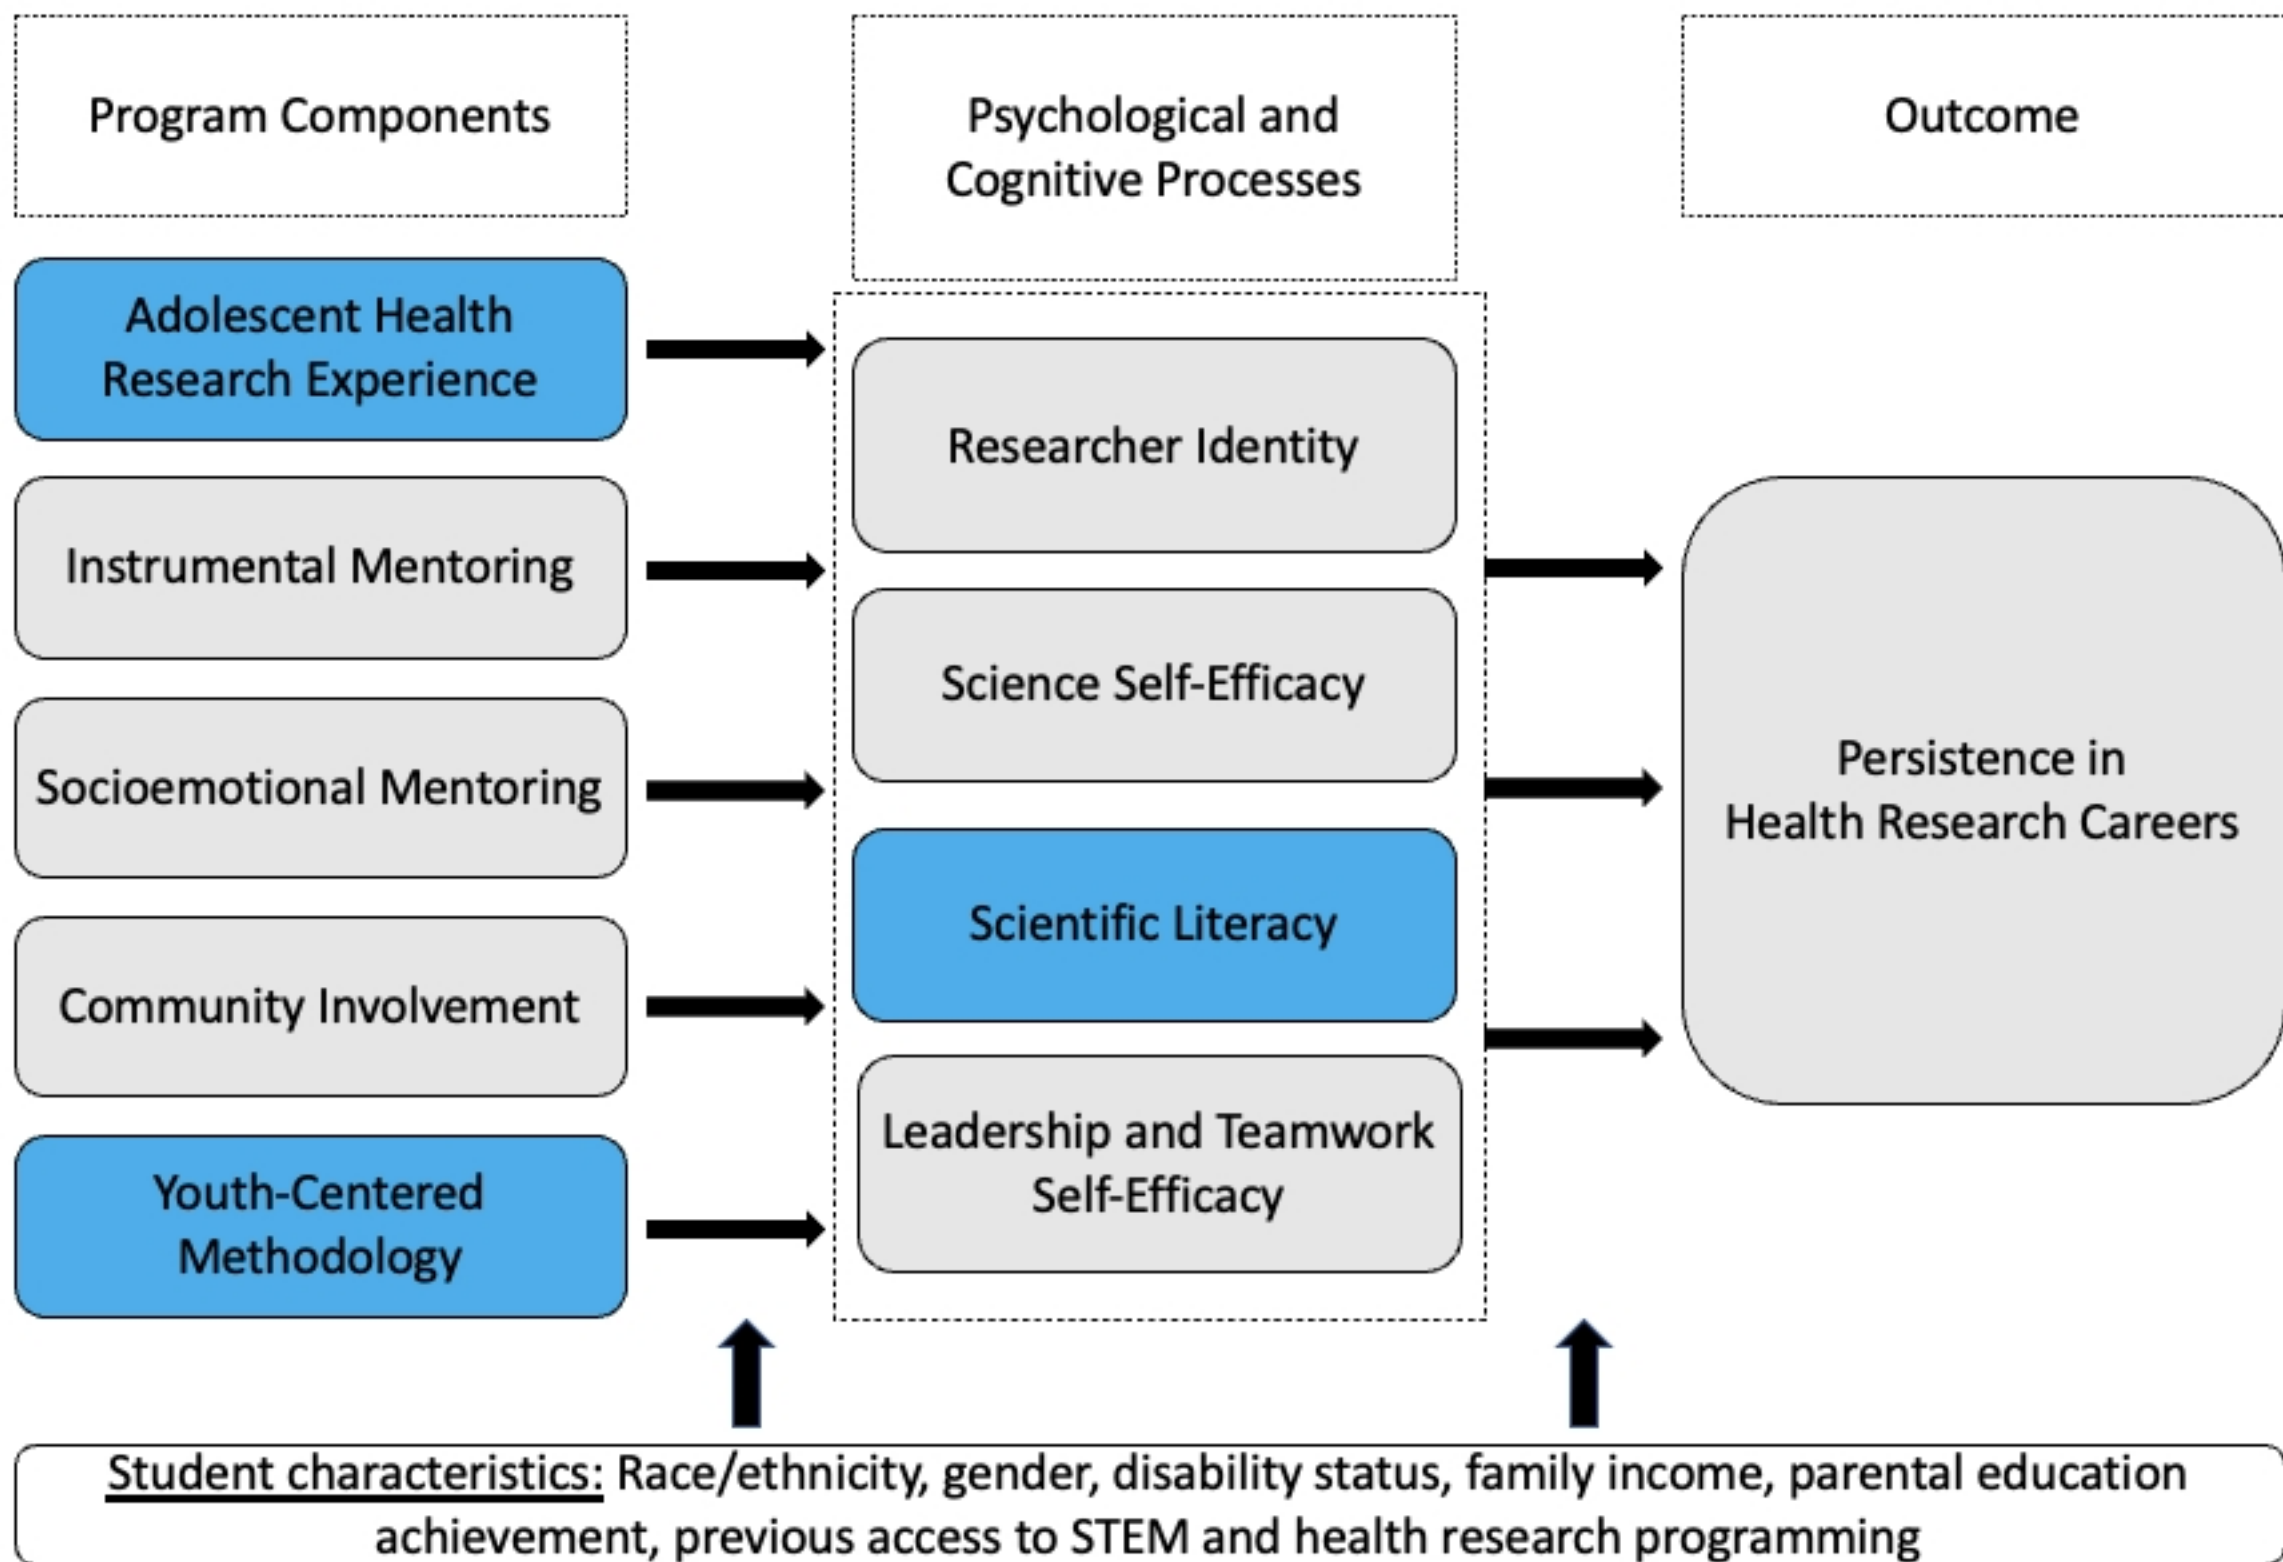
Program Components

Psychological and Cognitive Processes

Outcome

Adolescent Health Research Experience

Instrumental Mentoring

Socioemotional Mentoring

Community Involvement

Youth-Centered Methodology

Researcher Identity

Science Self-Efficacy

Scientific Literacy

Leadership and Teamwork Self-Efficacy

Persistence in Health Research Careers

Student characteristics: Race/ethnicity, gender, disability status, family income, parental education achievement, previous access to STEM and health research programming